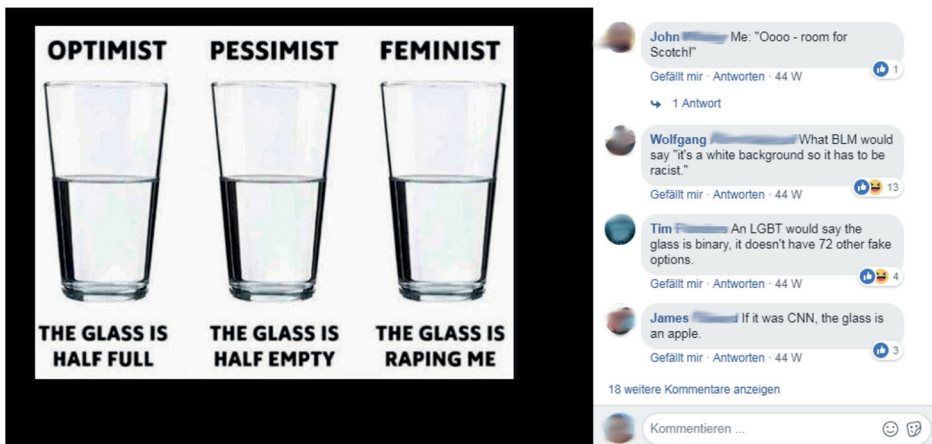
OPTIMIST

PESSIMIST

FEMINIST

THE GLASS IS HALF FULL

THE GLASS IS HALF EMPTY

THE GLASS IS RAPING ME

John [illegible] Me: "Oooo - room for Scotch!"
Gefällt mir · Antworten · 44 W
1
1 Antwort

Wolfgang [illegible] What BLM would say "it's a white background so it has to be racist."
Gefällt mir · Antworten · 44 W
13

Tim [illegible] An LGBT would say the glass is binary, it doesn't have 72 other fake options.
Gefällt mir · Antworten · 44 W
4

James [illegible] If it was CNN, the glass is an apple.
Gefällt mir · Antworten · 44 W
3

18 weitere Kommentare anzeigen

Kommentieren ...